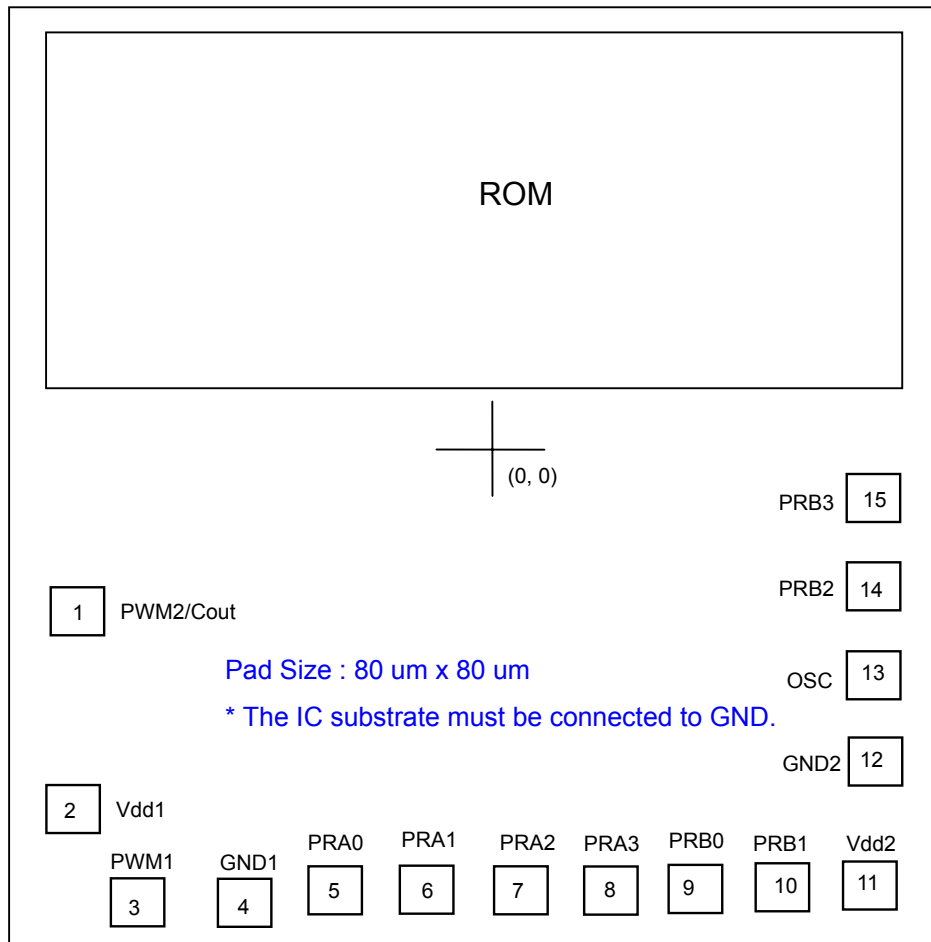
ROM

(0, 0)

PRB3 15

PRB2 14

1 PWM2/Cout

Pad Size : 80 um x 80 um

OSC 13

* The IC substrate must be connected to GND.

GND2 12

2 Vdd1

PWM1 3

GND1 4

PRA0 5

PRA1 6

PRA2 7

PRA3 8

PRB0 9

PRB1 10

Vdd2 11